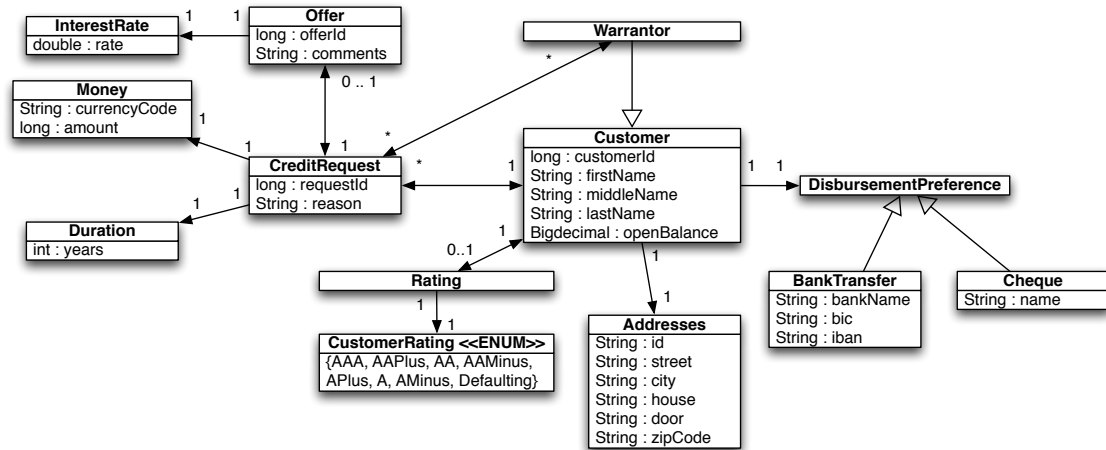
InterestRate
double : rate

1 1

Offer
long : offerId
String : comments

Warrantor

*

Money
String : currencyCode
long : amount

0 .. 1

1

1 1 *

CreditRequest
long : requestId
String : reason

*

1

Customer
long : customerId
String : firstName
String : middleName
String : lastName
Bigdecimal : openBalance

1 1

DisbursementPreference

1

1

Duration
int : years

0..1

1

Rating

1

1

1

CustomerRating <<ENUM>>
{AAA, AAPlus, AA, AAMinus, APlus, A, AMinus, Defaulting}

Addresses
String : id
String : street
String : city
String : house
String : door
String : zipCode

BankTransfer
String : bankName
String : bic
String : iban

Cheque
String : name